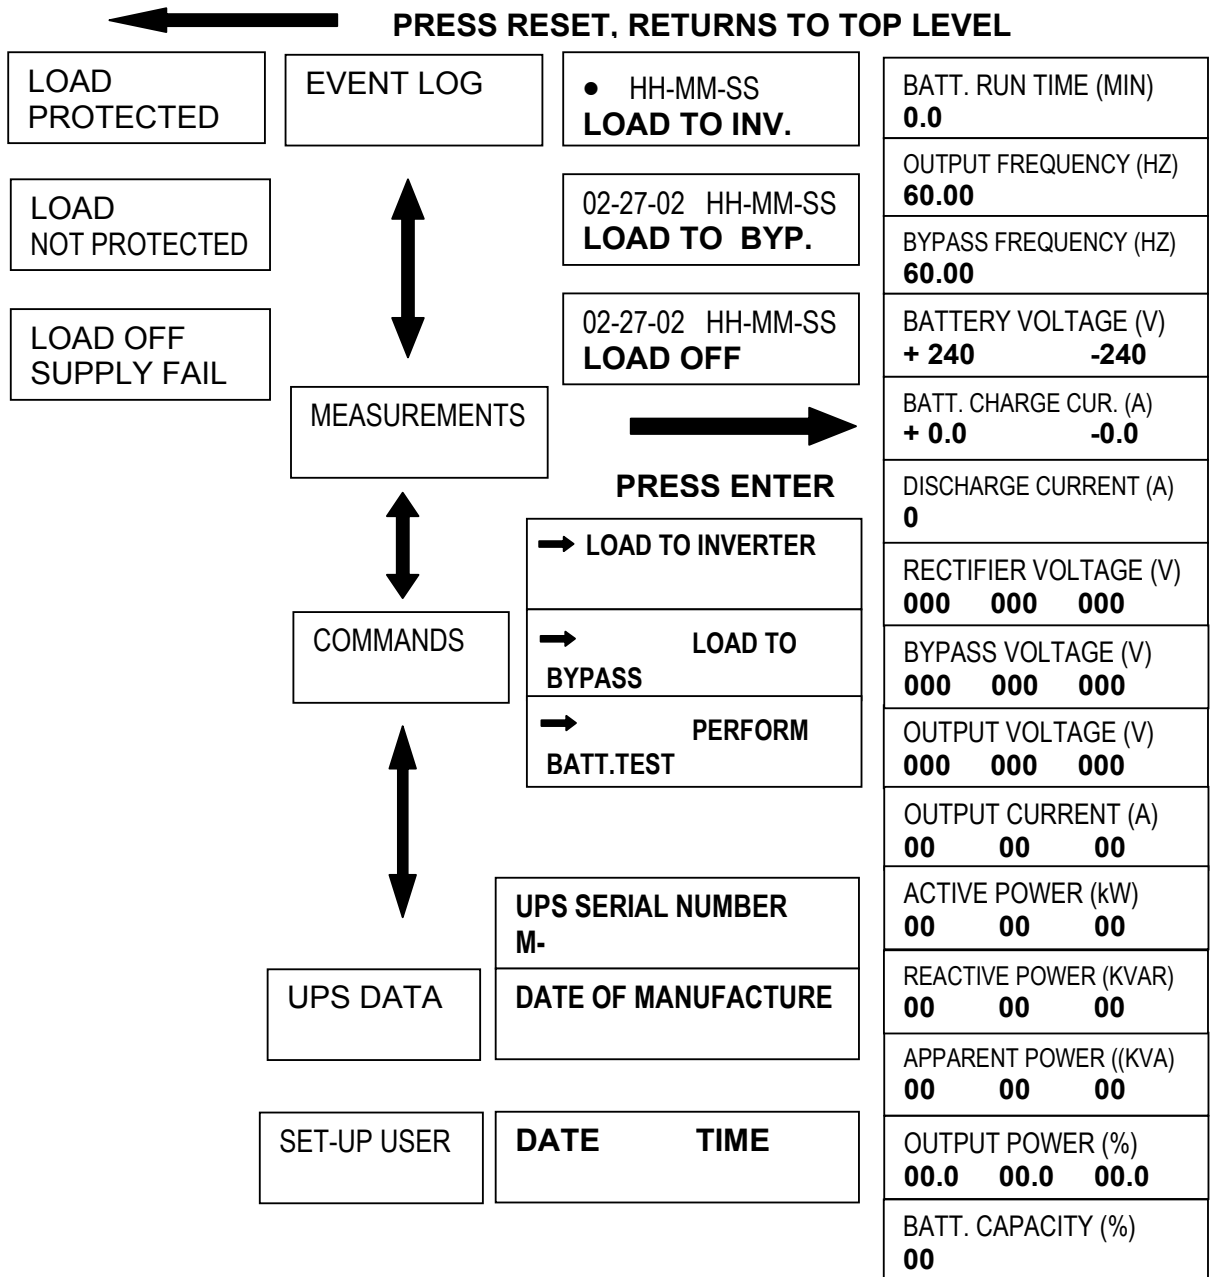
PRESS RESET, RETURNS TO TOP LEVEL

LOAD PROTECTED

LOAD NOT PROTECTED

LOAD OFF SUPPLY FAIL

EVENT LOG

• HH-MM-SS
LOAD TO INV.

02-27-02 HH-MM-SS
LOAD TO BYP.

02-27-02 HH-MM-SS
LOAD OFF

MEASUREMENTS

PRESS ENTER

COMMANDS

→ LOAD TO INVERTER

→ LOAD TO BYPASS

→ PERFORM BATT.TEST

UPS DATA

UPS SERIAL NUMBER
M-

DATE OF MANUFACTURE

SET-UP USER

DATE TIME

BATT. RUN TIME (MIN)
0.0

OUTPUT FREQUENCY (HZ)
60.00

BYPASS FREQUENCY (HZ)
60.00

BATTERY VOLTAGE (V)
+ 240 -240

BATT. CHARGE CUR. (A)
+ 0.0 -0.0

DISCHARGE CURRENT (A)
0

RECTIFIER VOLTAGE (V)
000 000 000

BYPASS VOLTAGE (V)
000 000 000

OUTPUT VOLTAGE (V)
000 000 000

OUTPUT CURRENT (A)
00 00 00

ACTIVE POWER (kW)
00 00 00

REACTIVE POWER (KVAR)
00 00 00

APPARENT POWER ((KVA)
00 00 00

OUTPUT POWER (%)
00.0 00.0 00.0

BATT. CAPACITY (%)
00